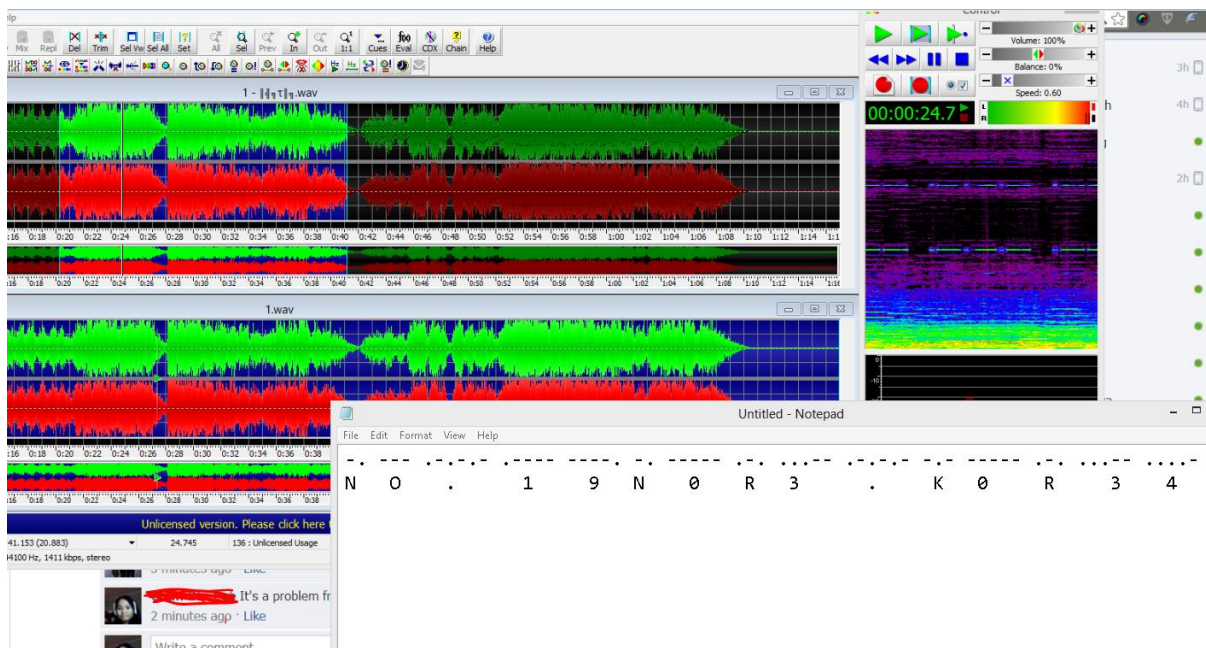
elp
Mix Repl Del Trim Sel Vw Sel All Set All Sel Prev In Out 1:1 Cues Eval CDX Chain Help

1 - ]|ητ]|η.wav

:16 0:18 0:20 0:22 0:24 0:26 0:28 0:30 0:32 0:34 0:36 0:38 0:40 0:42 0:44 0:46 0:48 0:50 0:52 0:54 0:56 0:58 1:00 1:02 1:04 1:06 1:08 1:10 1:12 1:14 1:1
:16 0:18 0:20 0:22 0:24 0:26 0:28 0:30 0:32 0:34 0:36 0:38 0:40 0:42 0:44 0:46 0:48 0:50 0:52 0:54 0:56 0:58 1:00 1:02 1:04 1:06 1:08 1:10 1:12 1:14 1:1

1.wav

:16 0:18 0:20 0:22 0:24 0:26 0:28 0:30 0:32 0:34 0:36 0:38
:16 0:18 0:20 0:22 0:24 0:26 0:28 0:30 0:32 0:34 0:36 0:38

Unlicensed version. Please click here
41.153 (20.883) 24.745 136 : Unlicensed Usage
4100 Hz, 1411 kbps, stereo

Control
Volume: 100%
Balance: 0%
Speed: 0.60
00:00:24.7
L
R

3h
4h
2h
h

Untitled - Notepad
File Edit Format View Help
-. --- .-.-.- .---- ----. -. ----- .-. ...-- .-.-.- -.- ----- .-. ...-- ....-
N O . 1 9 N 0 R 3 . K 0 R 3 4

minutes ago · Like
It's a problem fr
2 minutes ago · Like
Write a comment